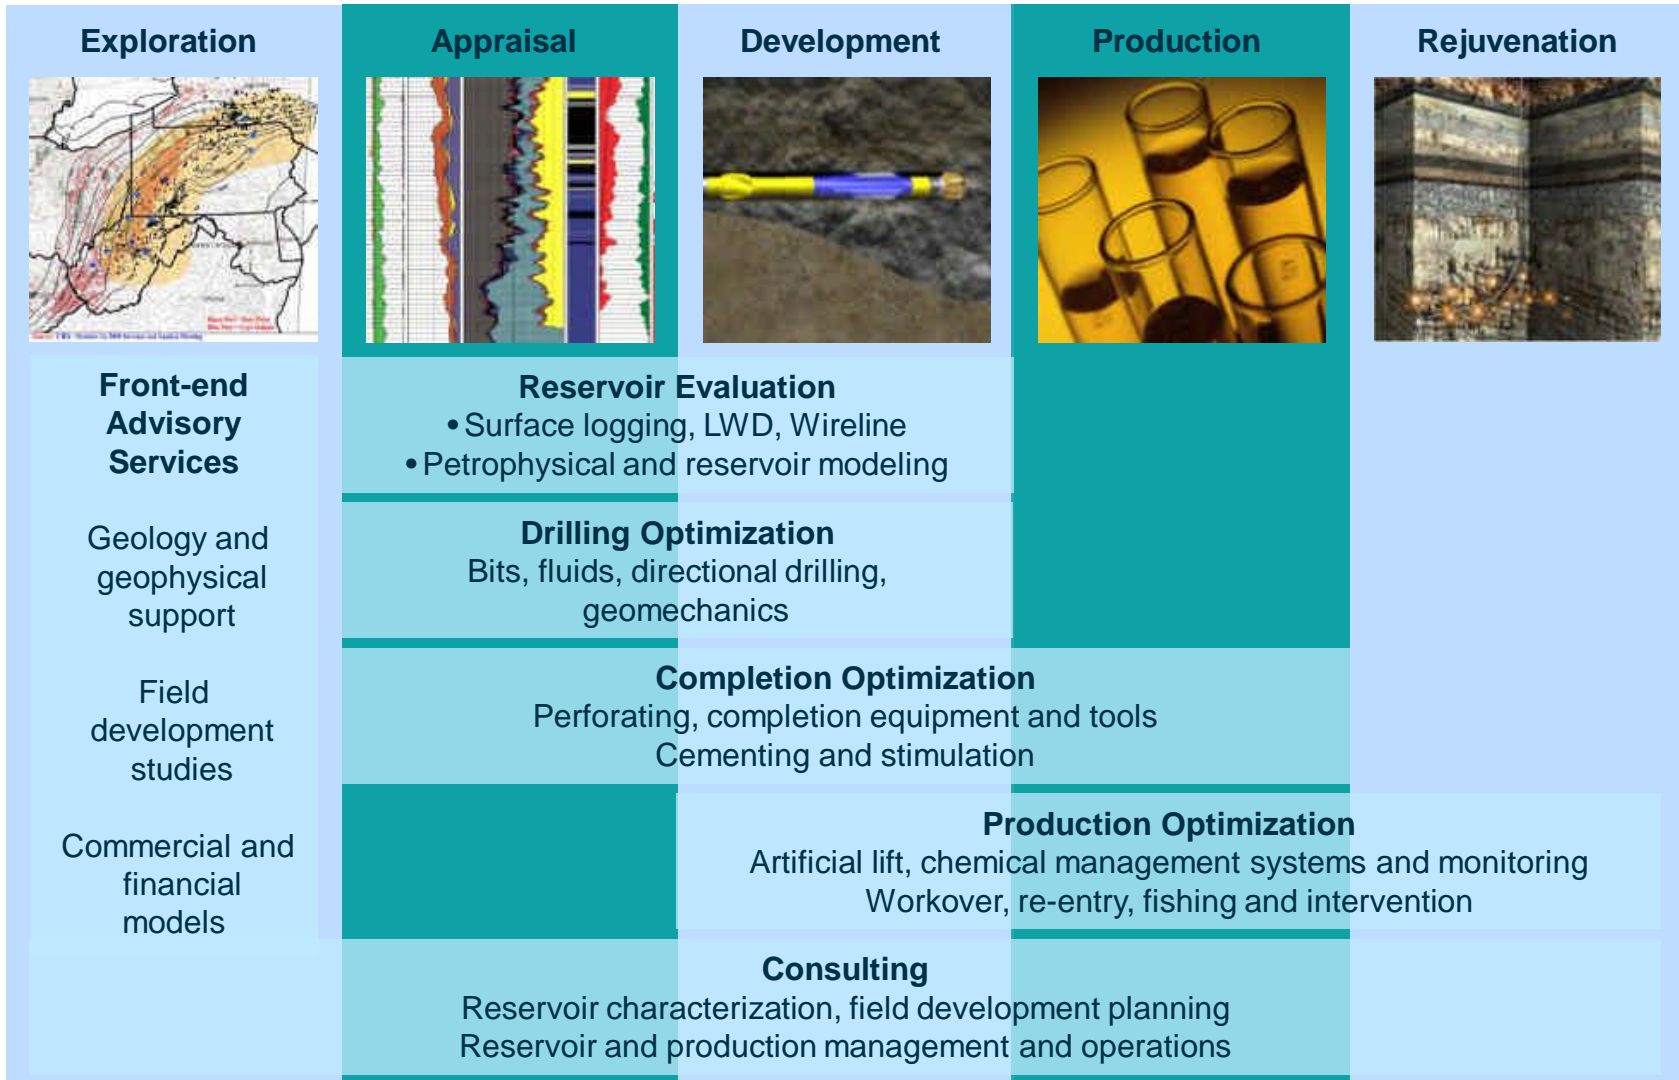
Exploration

Appraisal

Development

Production

Rejuvenation

Front-end Advisory Services

Geology and geophysical support

Field development studies

Commercial and financial models

Reservoir Evaluation
• Surface logging, LWD, Wireline
• Petrophysical and reservoir modeling

Drilling Optimization
Bits, fluids, directional drilling, geomechanics

Completion Optimization
Perforating, completion equipment and tools
Cementing and stimulation

Production Optimization
Artificial lift, chemical management systems and monitoring
Workover, re-entry, fishing and intervention

Consulting
Reservoir characterization, field development planning
Reservoir and production management and operations